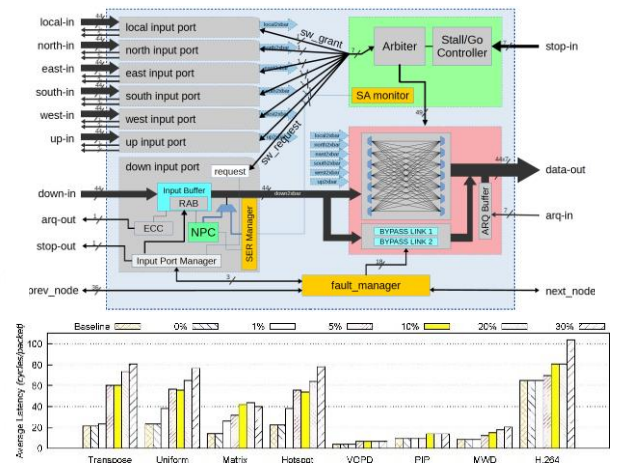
local-in
north-in
east-in
south-in
west-in
up-in
local input port
north input port
east input port
south input port
west input port
up input port
sw_grant
sw_request
Arbiter
Stall/Go Controller
stop-in
SA monitor
down input port
request
down-in
Input Buffer
RAB
ECC
NPC
SER Manager
arq-out
stop-out
Input Port Manager
BYPASS LINK 1
BYPASS LINK 2
ARQ Buffer
data-out
arq-in
prev_node
fault_manager
next_node

Baseline
0%
1%
5%
10%
20%
30%
Average Latency (cycles/packet)
100
80
60
40
20
0
Transpose
Uniform
Matrix
Hotspot
VOPD
PIP
MWD
H.264